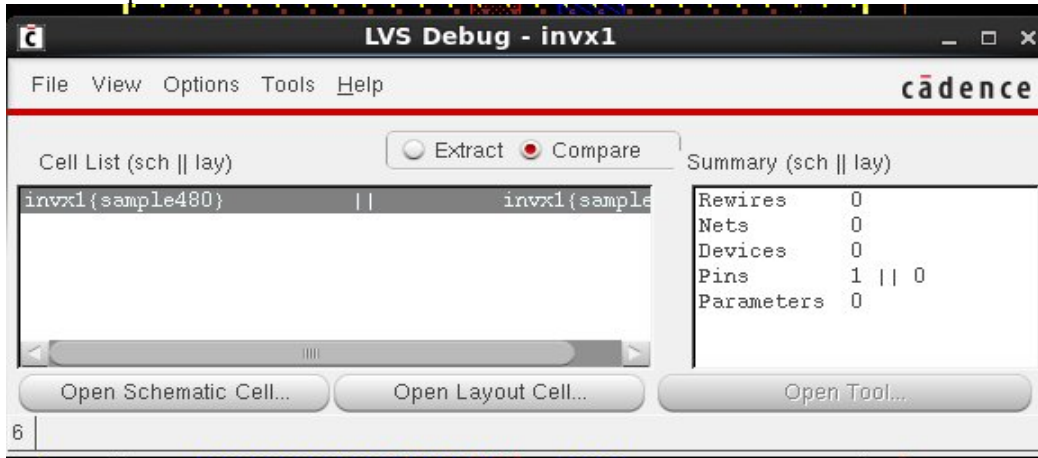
LVS Debug - invx1

File View Options Tools Help

cādence

Extract Compare

Cell List (sch || lay)

Summary (sch || lay)

invx1(sample480) || invx1(sample

| | |
|---|---|
| Rewires | 0 |
| Nets | 0 |
| Devices | 0 |
| Pins | 1 \|\| 0 |
| Parameters | 0 |

Open Schematic Cell...

Open Layout Cell...

Open Tool...

6